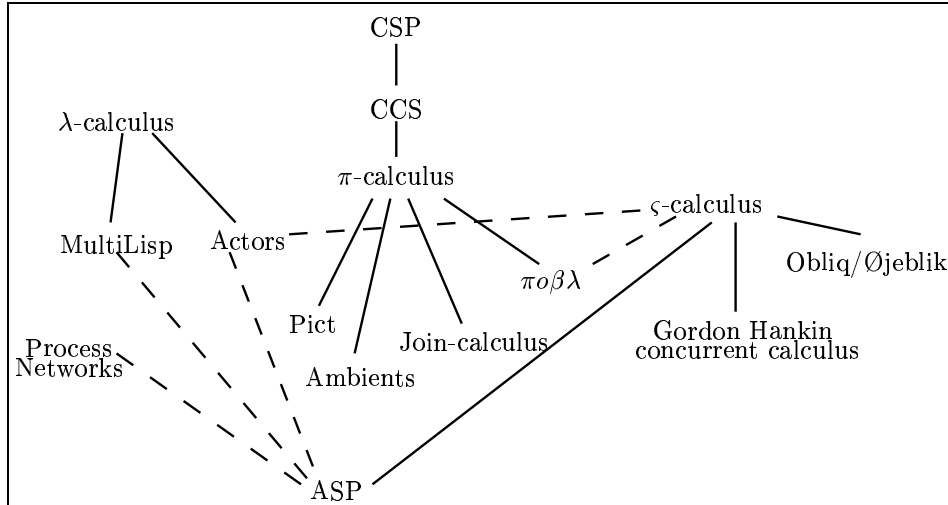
CSP

CCS

$\lambda$-calculus

$\pi$-calculus

$\varsigma$-calculus

MultiLisp

Actors

Obliq/Øjeblik

$\pi o \beta \lambda$

Pict

Join-calculus

Gordon Hankin concurrent calculus

Process Networks

Ambients

ASP